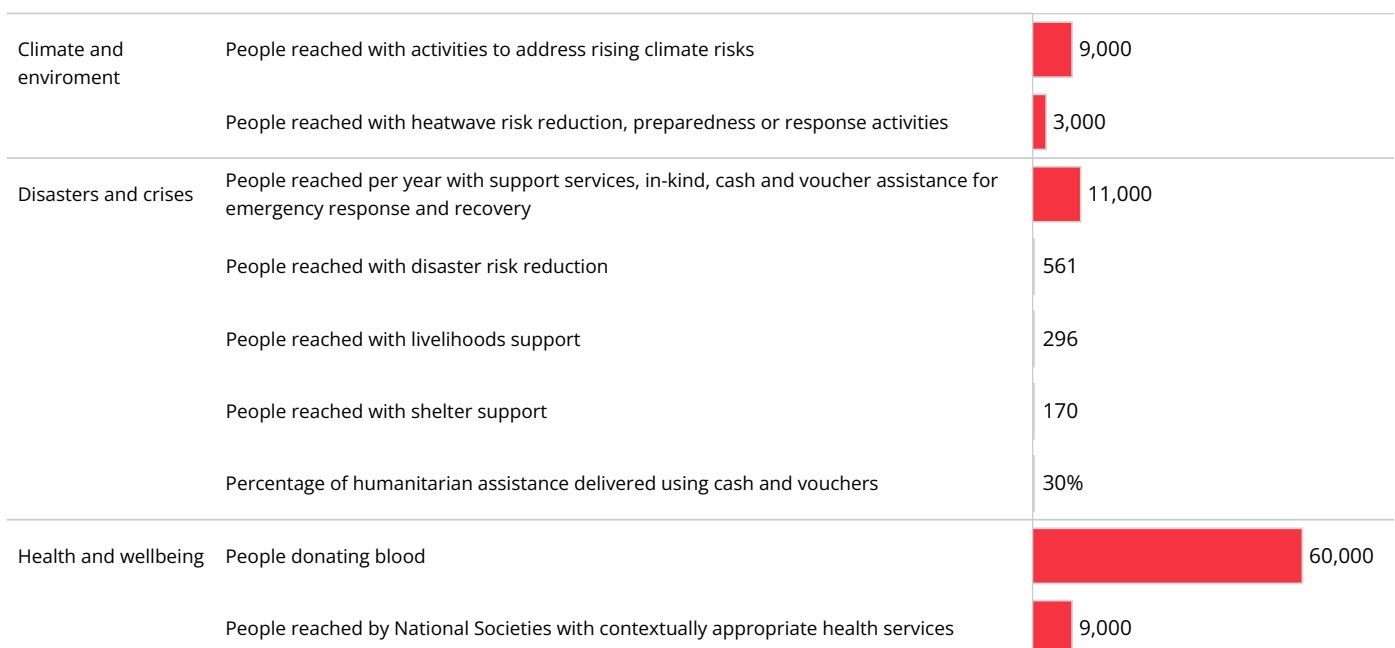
| | | |
|---|---|---|
| Climate and enviroment | People reached with activities to address rising climate risks | 9,000 |
| | People reached with heatwave risk reduction, preparedness or response activities | 3,000 |
| Disasters and crises | People reached per year with support services, in-kind, cash and voucher assistance for emergency response and recovery | 11,000 |
| | People reached with disaster risk reduction | 561 |
| | People reached with livelihoods support | 296 |
| | People reached with shelter support | 170 |
| | Percentage of humanitarian assistance delivered using cash and vouchers | 30% |
| Health and wellbeing | People donating blood | 60,000 |
| | People reached by National Societies with contextually appropriate health services | 9,000 |